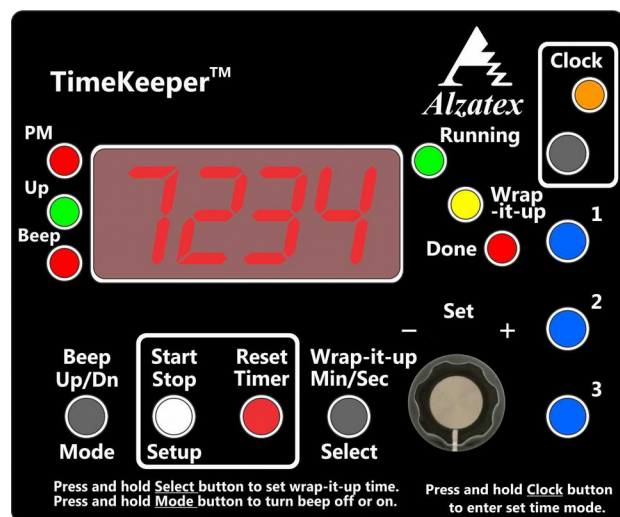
TimeKeeper™

Alzatex

Clock

PM

Up

Beep

1234

Running

Wrap -it-up

Done

1

Set

−

+

2

3

Beep Up/Dn

Mode

Start Stop

Setup

Reset Timer

Wrap-it-up Min/Sec

Select

Press and hold Select button to set wrap-it-up time.
Press and hold Mode button to turn beep off or on.

Press and hold Clock button to enter set time mode.